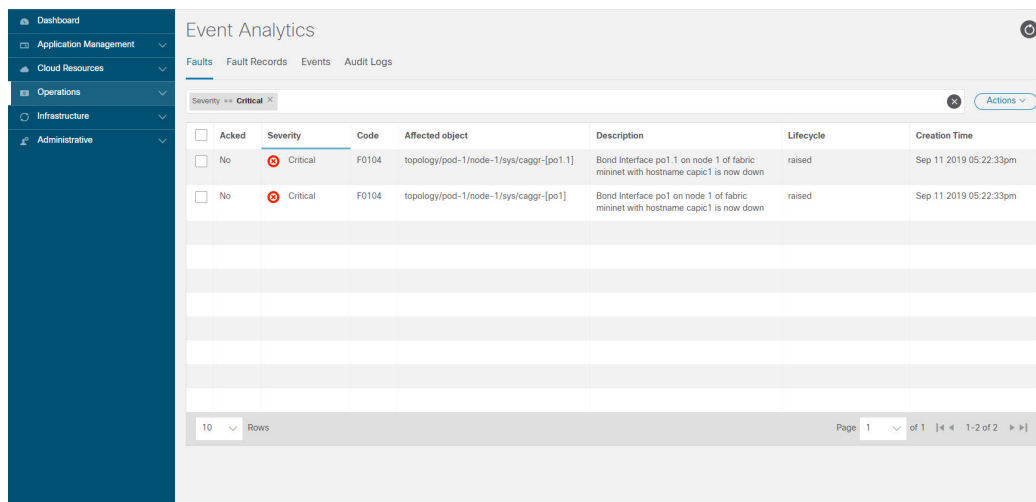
Dashboard
Application Management
Cloud Resources
Operations
Infrastructure
Administrative

Event Analytics

Faults Fault Records Events Audit Logs

Severity == Critical ×

Actions

| | Acked | Severity | Code | Affected object | Description | Lifecycle | Creation Time |
|---|---|---|---|---|---|---|---|
| | No | Critical | F0104 | topology/pod-1/node-1/sys/caggr-[po1.1] | Bond Interface po1.1 on node 1 of fabric mininet with hostname capic1 is now down | raised | Sep 11 2019 05:22:33pm |
| | No | Critical | F0104 | topology/pod-1/node-1/sys/caggr-[po1] | Bond Interface po1 on node 1 of fabric mininet with hostname capic1 is now down | raised | Sep 11 2019 05:22:33pm |

10 Rows

Page 1 of 1 1-2 of 2